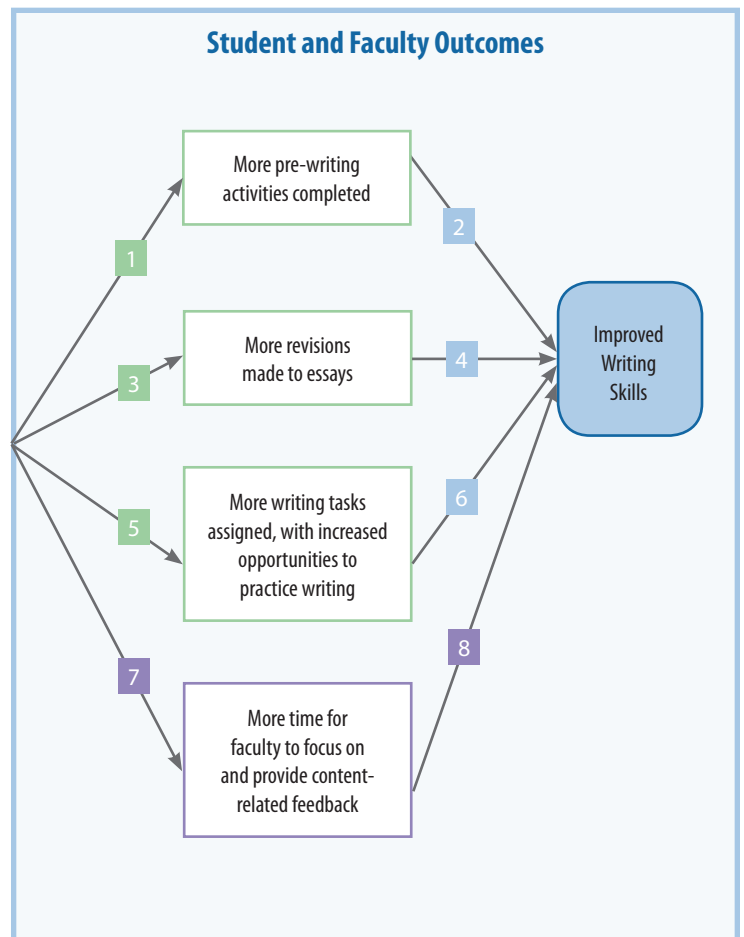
Student and Faculty Outcomes

1

More pre-writing activities completed

2

3

More revisions made to essays

4

Improved Writing Skills

5

More writing tasks assigned, with increased opportunities to practice writing

6

7

More time for faculty to focus on and provide content-related feedback

8